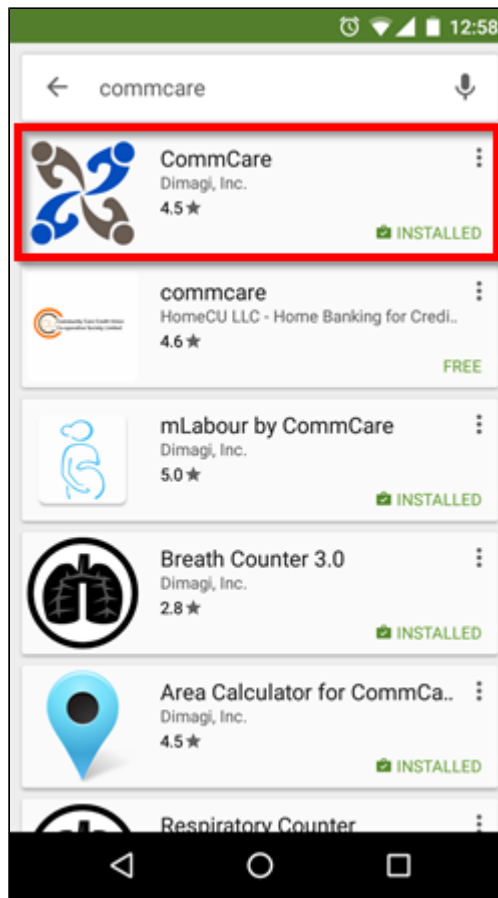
12:58

commcare

CommCare
Dimagi, Inc.
4.5★
INSTALLED

commcare
HomeCU LLC - Home Banking for Credi..
4.6★
FREE

mLabour by CommCare
Dimagi, Inc.
5.0★
INSTALLED

Breath Counter 3.0
Dimagi, Inc.
2.8★
INSTALLED

Area Calculator for CommCa..
Dimagi, Inc.
4.5★
INSTALLED

Respiratory Counter